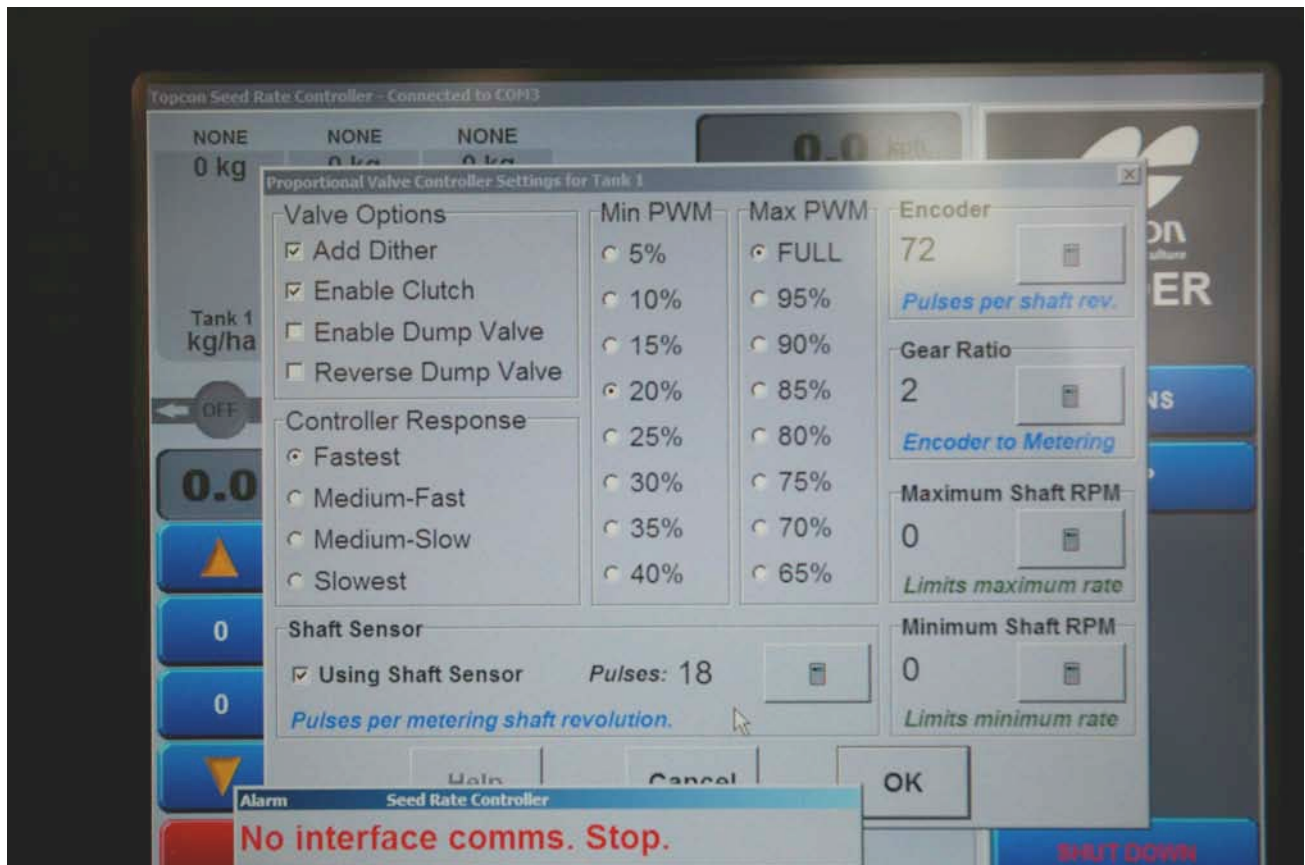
Topcon Seed Rate Controller - Connected to COM3

NONE
0 kg

NONE
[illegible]

NONE
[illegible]

0.0

Tank 1
kg/ha

OFF

0.0

0

0

ER

NS

SHUT DOWN

Proportional Valve Controller Settings for Tank 1

Valve Options
☑ Add Dither
☑ Enable Clutch
☐ Enable Dump Valve
☐ Reverse Dump Valve

Controller Response
Fastest
Medium-Fast
Medium-Slow
Slowest

Min PWM
5%
10%
15%
20%
25%
30%
35%
40%

Max PWM
FULL
95%
90%
85%
80%
75%
70%
65%

Encoder
72
Pulses per shaft rev.

Gear Ratio
2
Encoder to Metering

Maximum Shaft RPM
0
Limits maximum rate

Shaft Sensor
☑ Using Shaft Sensor
Pulses: 18
Pulses per metering shaft revolution.

Minimum Shaft RPM
0
Limits minimum rate

Help

Cancel

OK

Alarm
Seed Rate Controller
No interface comms. Stop.